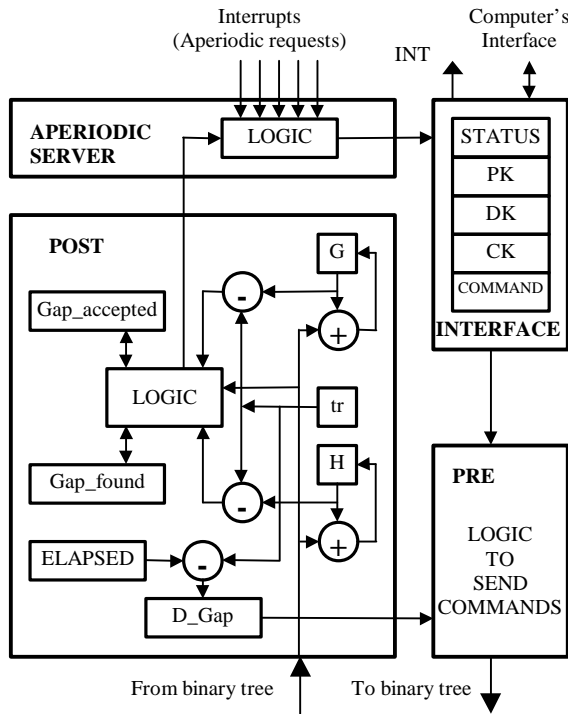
Interrupts
(Aperiodic requests)

Computer's
Interface

INT

APERIODIC
SERVER

LOGIC

STATUS

PK

DK

CK

COMMAND

INTERFACE

POST

G

Gap_accepted

-

+

LOGIC

tr

H

Gap_found

-

+

PRE

LOGIC
TO
SEND
COMMANDS

ELAPSED

-

D_Gap

From binary tree

To binary tree